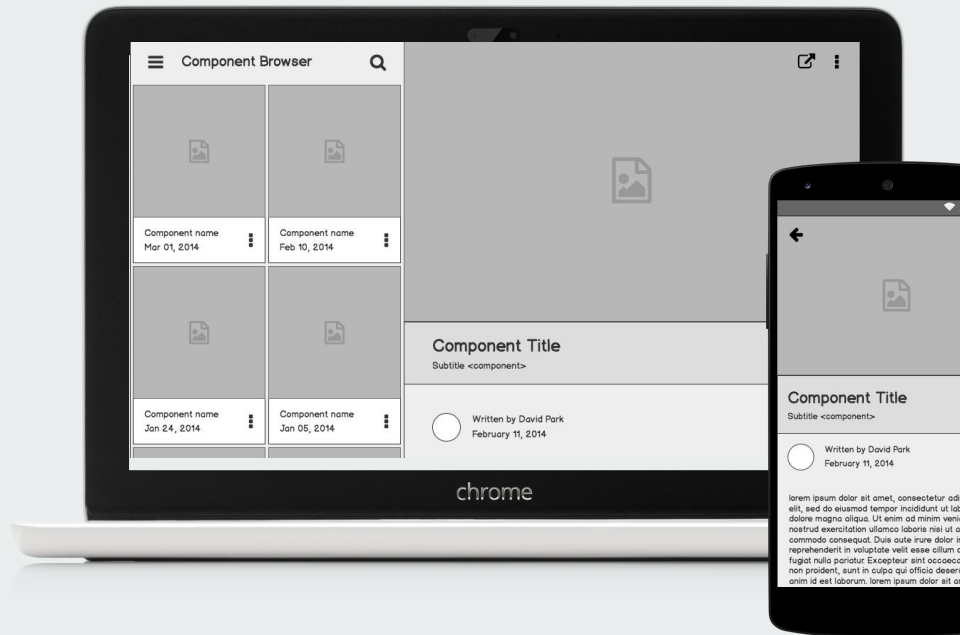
Component Browser

Component name
Mar 01, 2014

Component name
Feb 10, 2014

Component name
Jan 24, 2014

Component name
Jan 05, 2014

Component Title
Subtitle <component>

Written by David Park
February 11, 2014

chrome

Component Title
Subtitle <component>

Written by David Park
February 11, 2014

lorem ipsum dolor sit amet, consectetur adi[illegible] elit, sed do eiusmod tempor incididunt ut lab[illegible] dolore magna aliqua. Ut enim ad minim veni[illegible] nostrud exercitation ullamco laboris nisi ut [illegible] commodo consequat. Duis aute irure dolor i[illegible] reprehenderit in voluptate velit esse cillum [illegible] fugiat nulla pariatur. Excepteur sint occaec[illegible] non proident, sunt in culpa qui officia deser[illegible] anim id est laborum. lorem ipsum dolor sit a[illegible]